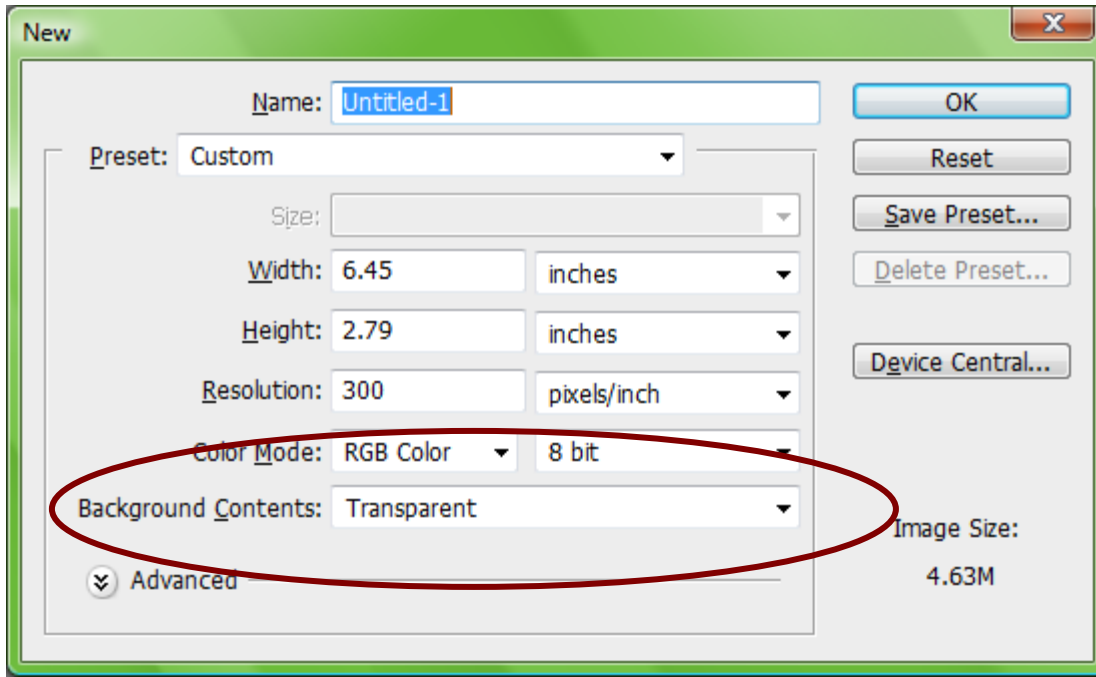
New

Name: Untitled-1

OK

Preset: Custom

Reset

Size:

Save Preset...

Width: 6.45 inches

Delete Preset...

Height: 2.79 inches

Resolution: 300 pixels/inch

Device Central...

Color Mode: RGB Color 8 bit

Background Contents: Transparent

Image Size:

4.63M

Advanced